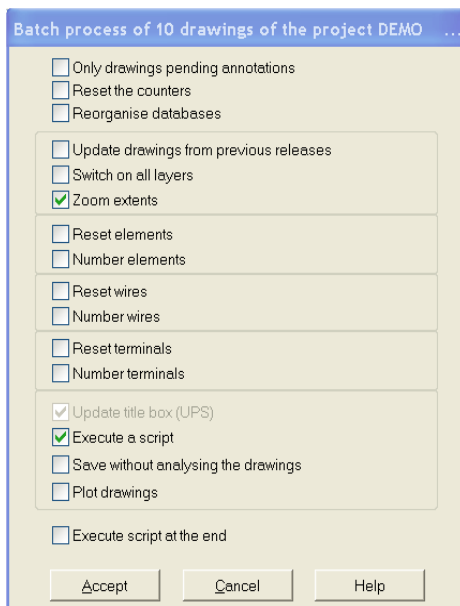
Batch process of 10 drawings of the project DEMO ...

Only drawings pending annotations
Reset the counters
Reorganise databases

Update drawings from previous releases
Switch on all layers
Zoom extents

Reset elements
Number elements

Reset wires
Number wires

Reset terminals
Number terminals

Update title box (UPS)
Execute a script
Save without analysing the drawings
Plot drawings

Execute script at the end

Accept
Cancel
Help